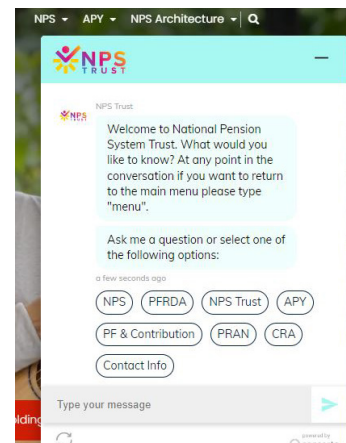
NPS ▾ APY ▾ NPS Architecture ▾

NPS TRUST

NPS Trust

Welcome to National Pension System Trust. What would you like to know? At any point in the conversation if you want to return to the main menu please type "menu".

Ask me a question or select one of the following options:

a few seconds ago

NPS PFRDA NPS Trust APY

PF & Contribution PRAN CRA

Contact Info

lding

Type your message

powered by
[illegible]